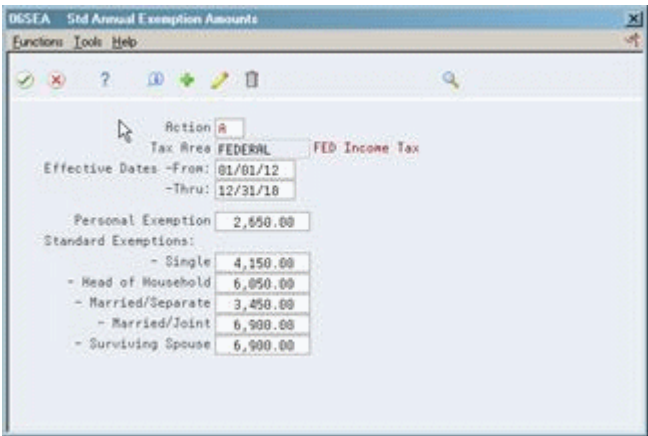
06SEA Std Annual Exemption Amounts

Functions Tools Help

Action A
Tax Area FEDERAL FED Income Tax
Effective Dates -From: 01/01/12
-Thru: 12/31/18

Personal Exemption 2,650.00
Standard Exemptions:
- Single 4,150.00
- Head of Household 6,050.00
- Married/Separate 3,450.00
- Married/Joint 6,900.00
- Surviving Spouse 6,900.00